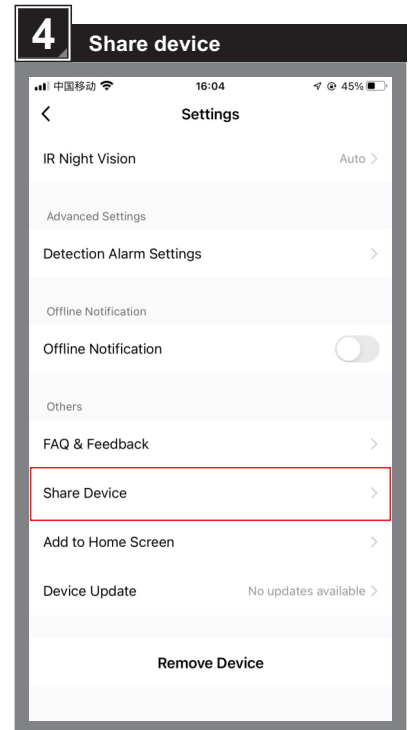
4 Share device

中国移动 16:04 45%

Settings

IR Night Vision Auto

Advanced Settings

Detection Alarm Settings

Offline Notification

Offline Notification

Others

FAQ & Feedback

Share Device

Add to Home Screen

Device Update No updates available

Remove Device